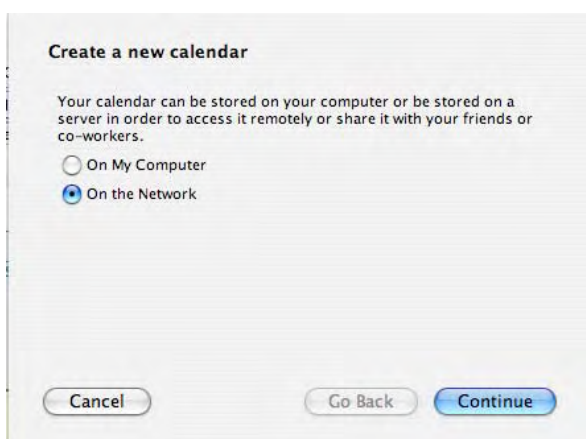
Create a new calendar

Your calendar can be stored on your computer or be stored on a server in order to access it remotely or share it with your friends or co-workers.

On My Computer

On the Network

Cancel

Go Back

Continue